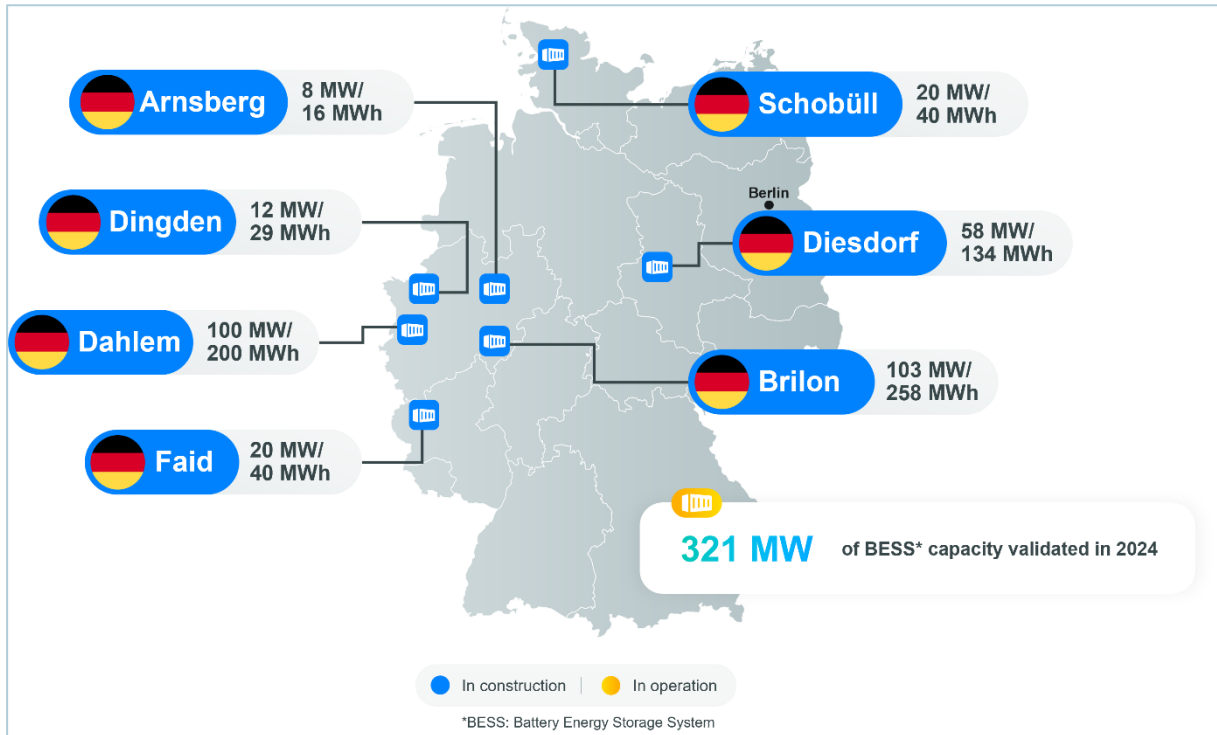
Arnsberg 8 MW/ 16 MWh

Schobüll 20 MW/ 40 MWh

Berlin

Dingden 12 MW/ 29 MWh

Diesdorf 58 MW/ 134 MWh

Dahlem 100 MW/ 200 MWh

Brilon 103 MW/ 258 MWh

Faid 20 MW/ 40 MWh

321 MW of BESS* capacity validated in 2024

In construction | In operation

*BESS: Battery Energy Storage System